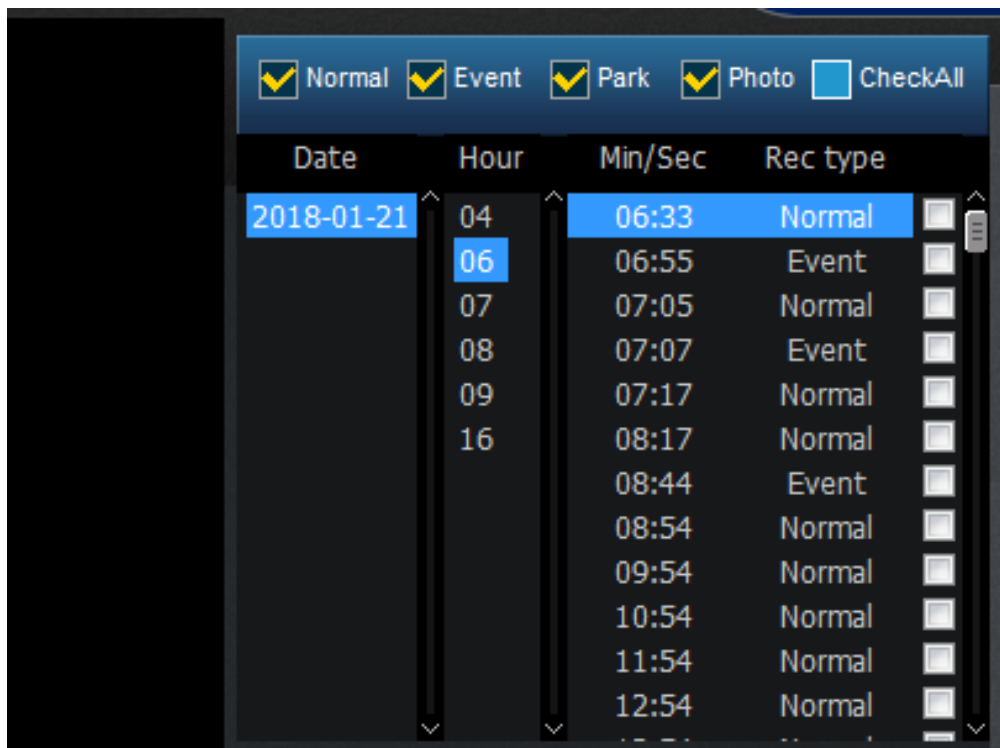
Normal Event Park Photo CheckAll

| Date | Hour | Min/Sec | Rec type |
|---|---|---|---|
| 2018-01-21 | 04 | 06:33 | Normal |
| | 06 | 06:55 | Event |
| | 07 | 07:05 | Normal |
| | 08 | 07:07 | Event |
| | 09 | 07:17 | Normal |
| | 16 | 08:17 | Normal |
| | | 08:44 | Event |
| | | 08:54 | Normal |
| | | 09:54 | Normal |
| | | 10:54 | Normal |
| | | 11:54 | Normal |
| | | 12:54 | Normal |